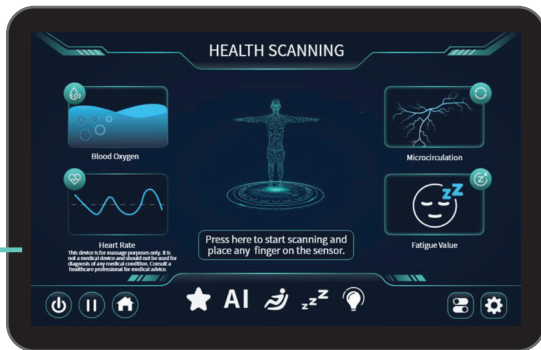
HEALTH SCANNING

Blood Oxygen

Microcirculation

Heart Rate

This device is for massage purposes only. It is not a medical device and should not be used for diagnosis of any medical condition. Consult a healthcare professional for medical advice.

Press here to start scanning and place any finger on the sensor.

Fatigue Value

AI

ZZ

zzz